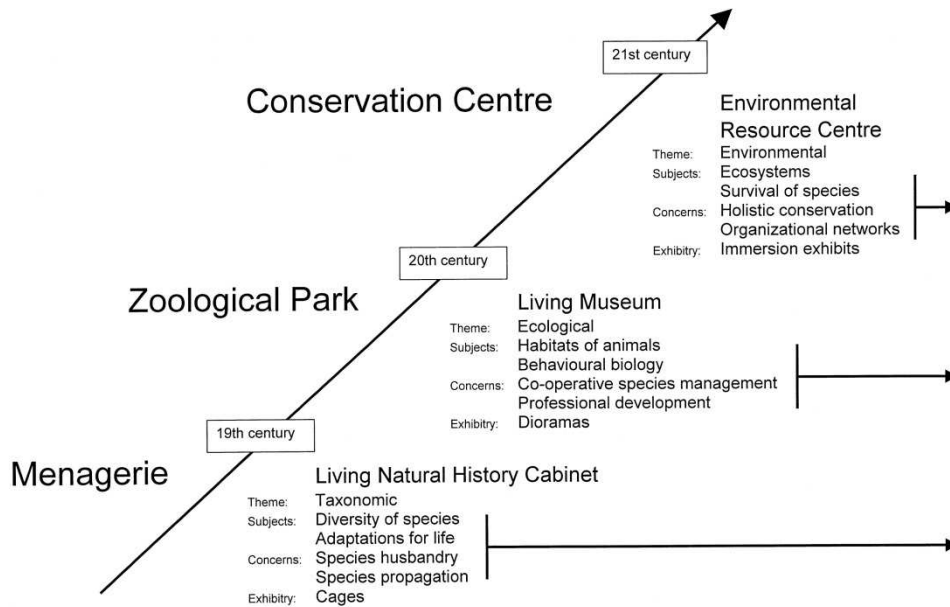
21st century

Conservation Centre

Environmental Resource Centre
Theme: Environmental
Subjects: Ecosystems
Survival of species
Concerns: Holistic conservation
Organizational networks
Exhibitry: Immersion exhibits

20th century

Zoological Park

Living Museum
Theme: Ecological
Subjects: Habitats of animals
Behavioural biology
Concerns: Co-operative species management
Professional development
Exhibitry: Dioramas

19th century

Menagerie

Living Natural History Cabinet
Theme: Taxonomic
Subjects: Diversity of species
Adaptations for life
Concerns: Species husbandry
Species propagation
Exhibitry: Cages